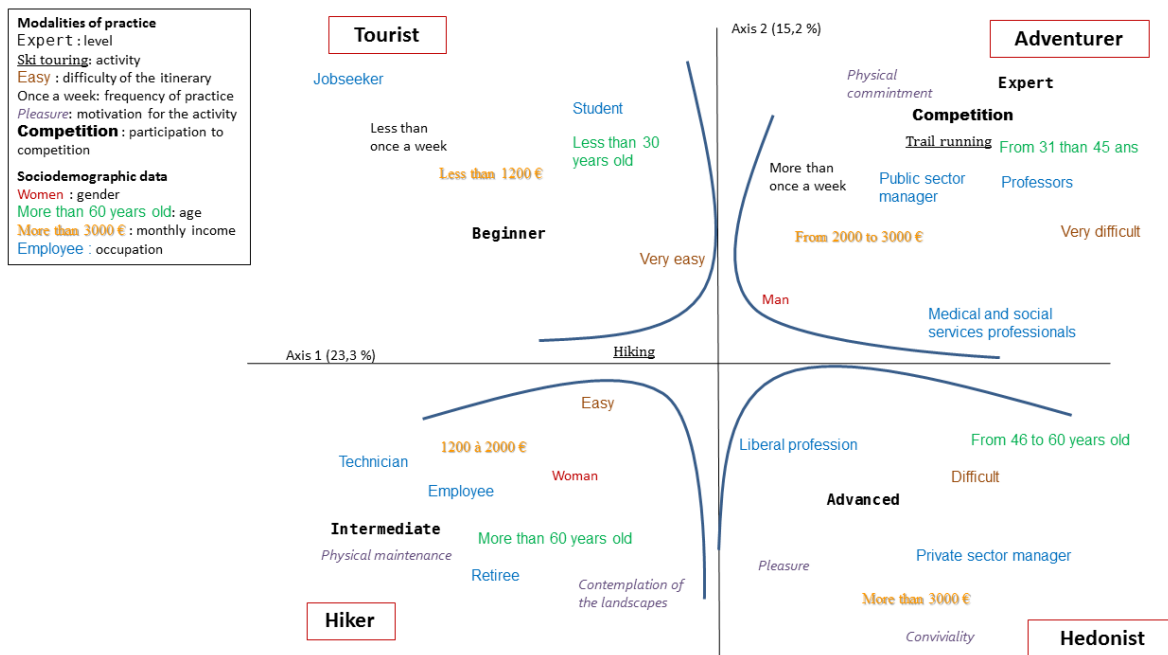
Modalities of practice
Expert : level
Ski touring: activity
Easy : difficulty of the itinerary
Once a week: frequency of practice
Pleasure: motivation for the activity
Competition : participation to competition

Sociodemographic data
Women : gender
More than 60 years old: age
More than 3000 € : monthly income
Employee : occupation

Tourist

Axis 2 (15,2 %)

Adventurer

Jobseeker

Physical commintment

Expert

Student

Competition

Less than once a week

Less than 30 years old

Trail running

From 31 than 45 ans

Less than 1200 €

More than once a week

Public sector manager

Professors

Beginner

From 2000 to 3000 €

Very difficult

Very easy

Man

Medical and social services professionals

Axis 1 (23,3 %)

Hiking

Easy

Liberal profession

From 46 to 60 years old

1200 à 2000 €

Technician

Woman

Difficult

Employee

Advanced

Intermediate

More than 60 years old

Physical maintenance

Private sector manager

Retiree

Pleasure

Contemplation of the landscapes

More than 3000 €

Hiker

Conviviality

Hedonist